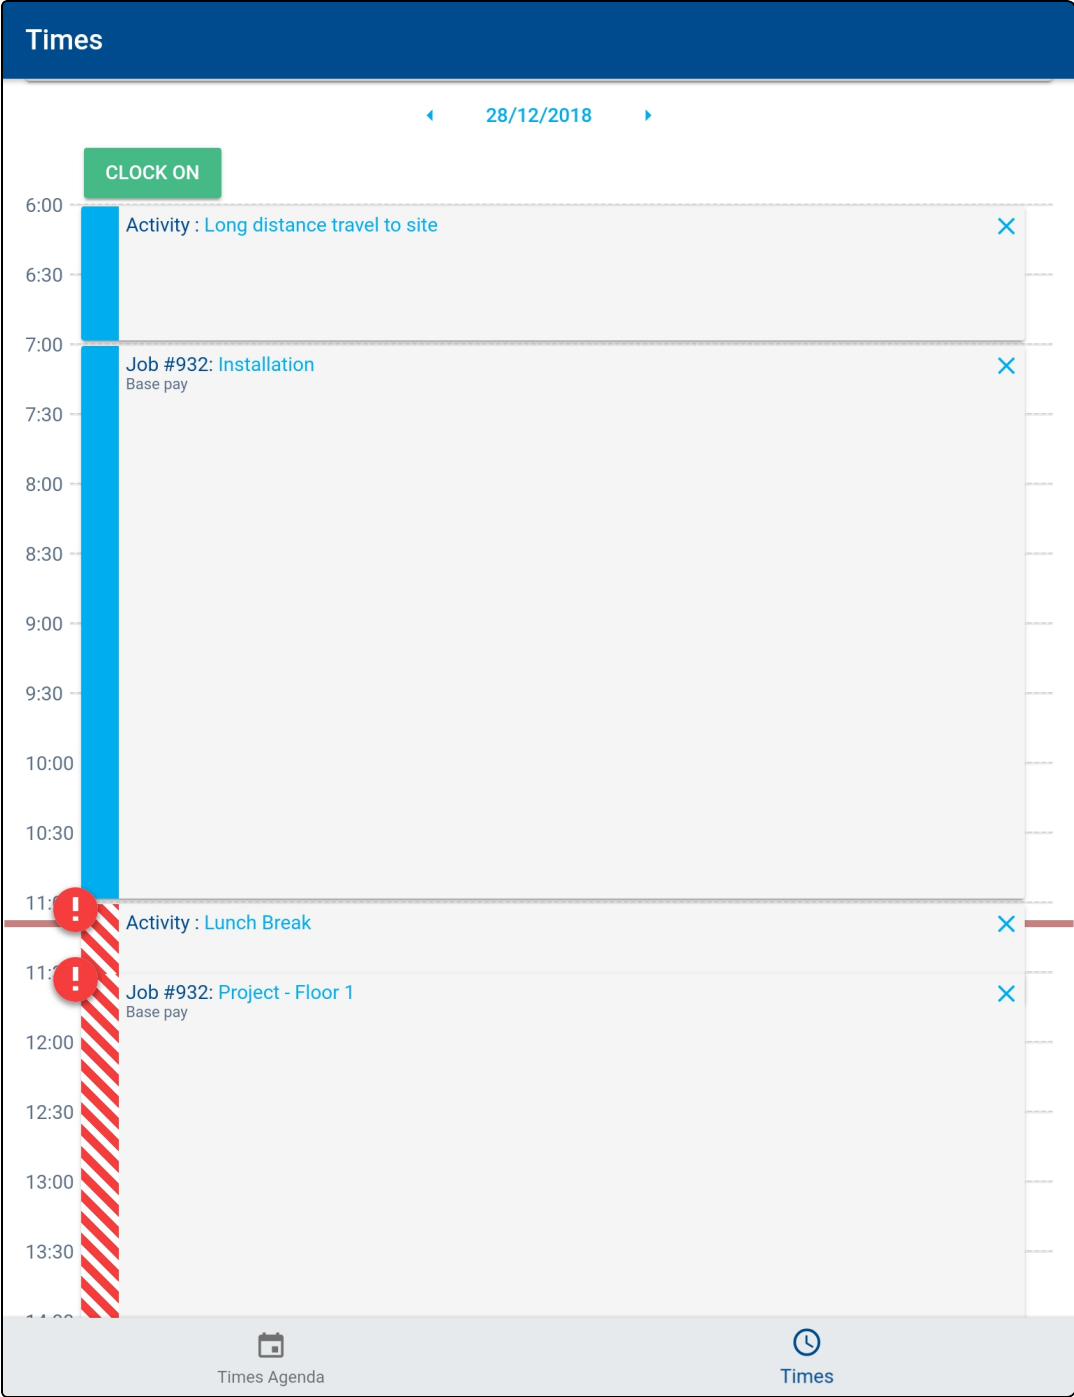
Times

28/12/2018

CLOCK ON

6:00
Activity : Long distance travel to site
6:30
7:00
Job #932: Installation
Base pay
7:30
8:00
8:30
9:00
9:30
10:00
10:30
11:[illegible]
Activity : Lunch Break
11:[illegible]
Job #932: Project - Floor 1
Base pay
12:00
12:30
13:00
13:30
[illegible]

Times Agenda
Times